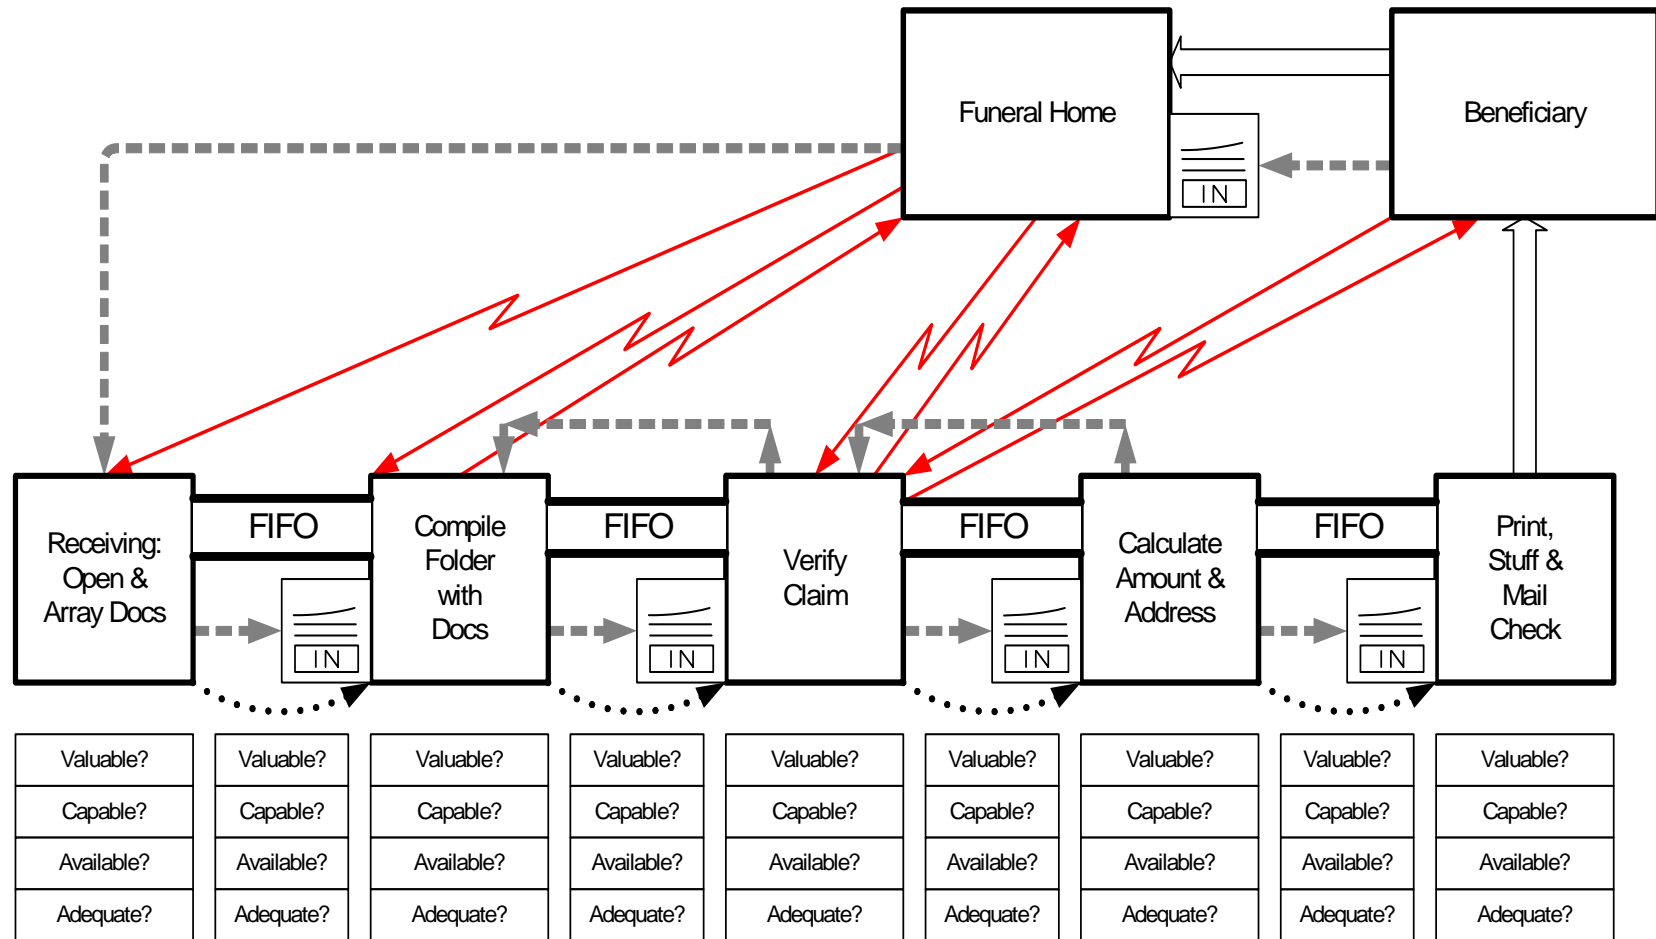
Funeral Home

Beneficiary

IN

Receiving: Open & Array Docs

FIFO

IN

Compile Folder with Docs

FIFO

IN

Verify Claim

FIFO

IN

Calculate Amount & Address

FIFO

IN

Print, Stuff & Mail Check

| Valuable? | Valuable? | Valuable? | Valuable? | Valuable? | Valuable? | Valuable? | Valuable? | Valuable? |
|---|---|---|---|---|---|---|---|---|
| Capable? | Capable? | Capable? | Capable? | Capable? | Capable? | Capable? | Capable? | Capable? |
| Available? | Available? | Available? | Available? | Available? | Available? | Available? | Available? | Available? |
| Adequate? | Adequate? | Adequate? | Adequate? | Adequate? | Adequate? | Adequate? | Adequate? | Adequate? |